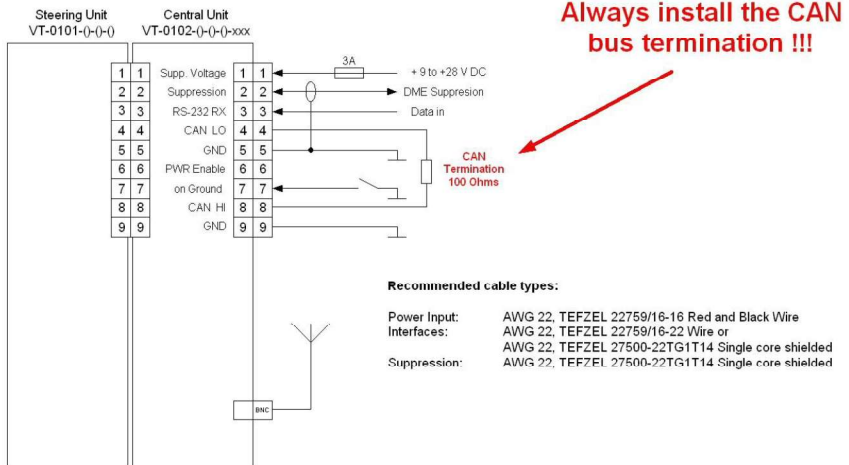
Steering Unit
VT-0101-()-()-()

Central Unit
VT-0102-()-()-()-xxx

Always install the CAN bus termination !!!

| | | | | |
|---|---|---|---|---|
| 1 | 1 | Supp. Voltage | 1 | 1 |
| 2 | 2 | Suppression | 2 | 2 |
| 3 | 3 | RS-232 RX | 3 | 3 |
| 4 | 4 | CAN LO | 4 | 4 |
| 5 | 5 | GND | 5 | 5 |
| 6 | 6 | PWR Enable | 6 | 6 |
| 7 | 7 | on Ground | 7 | 7 |
| 8 | 8 | CAN HI | 8 | 8 |
| 9 | 9 | GND | 9 | 9 |

3A

+ 9 to +28 V DC

DME Suppresion

Data in

CAN Termination 100 Ohms

BNC

Recommended cable types:

Power Input: AWG 22, TEFZEL 22759/16-16 Red and Black Wire
Interfaces: AWG 22, TEFZEL 22759/16-22 Wire or
AWG 22, TEFZEL 27500-22TG1T14 Single core shielded
Suppression: AWG 22, TEFZEL 27500-22TG1T14 Single core shielded